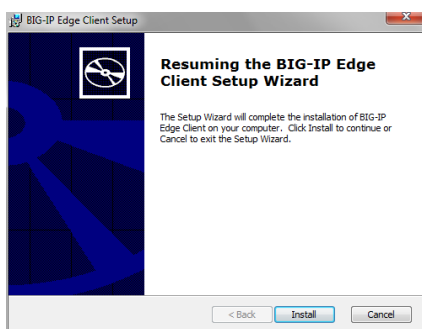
BIG-IP Edge Client Setup

Resuming the BIG-IP Edge Client Setup Wizard

The Setup Wizard will complete the installation of BIG-IP Edge Client on your computer. Click Install to continue or Cancel to exit the Setup Wizard.

< Back
Install
Cancel